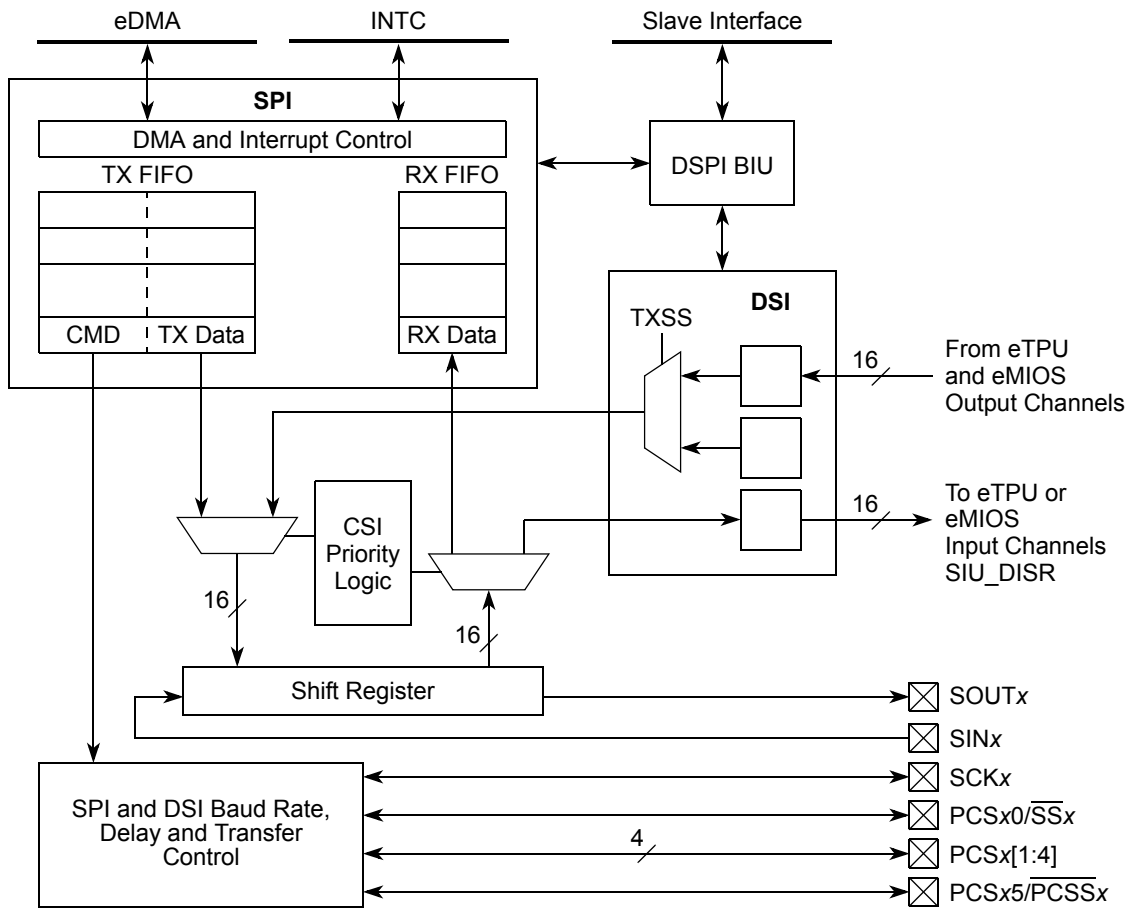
eDMA
INTC
Slave Interface

SPI
DMA and Interrupt Control
TX FIFO
RX FIFO
CMD
TX Data
RX Data

DSPI BIU

DSI
TXSS
16
From eTPU and eMIOS Output Channels
16
To eTPU or eMIOS Input Channels SIU_DISR

CSI Priority Logic
16
16

Shift Register
SOUT$x$
SIN$x$

SPI and DSI Baud Rate, Delay and Transfer Control
SCK$x$
PCS$x$0/$\overline{SS}x$
4
PCS$x$[1:4]
PCS$x$5/$\overline{PCSS}x$